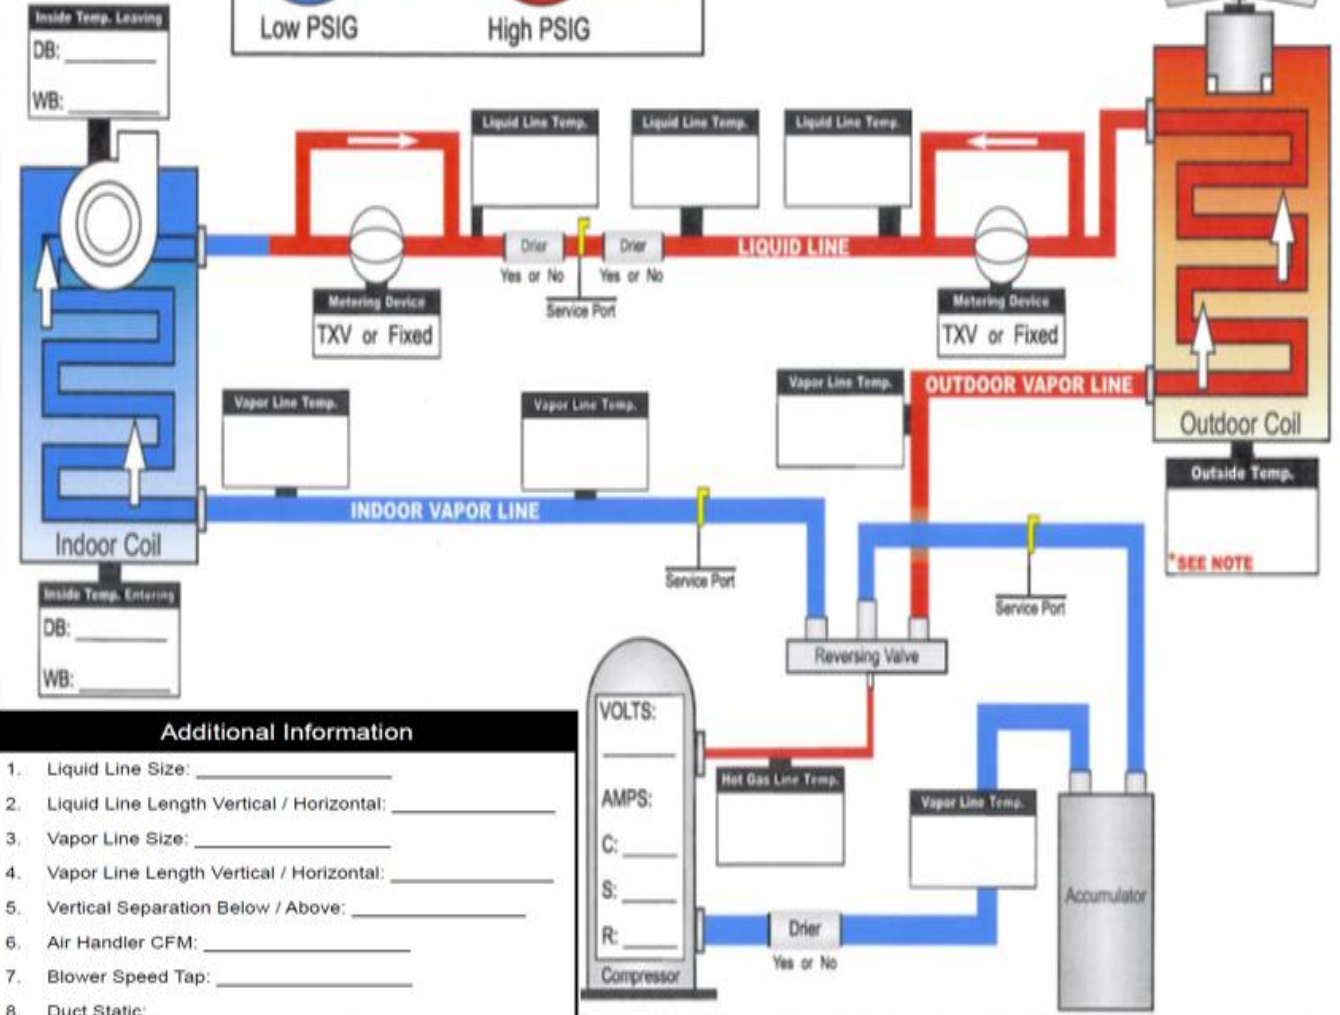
Low PSIG High PSIG

Inside Temp. Leaving
DB: ________
WB: ________

Liquid Line Temp.
Liquid Line Temp.
Liquid Line Temp.

Drier
Yes or No
Drier
Yes or No
Service Port

LIQUID LINE

Metering Device
TXV or Fixed

Metering Device
TXV or Fixed

Vapor Line Temp.
Vapor Line Temp.
Vapor Line Temp.

OUTDOOR VAPOR LINE

Outdoor Coil

Outside Temp.
*SEE NOTE

INDOOR VAPOR LINE

Indoor Coil

Service Port
Service Port

Inside Temp. Entering
DB: ________
WB: ________

Reversing Valve

Additional Information
1. Liquid Line Size: ________
2. Liquid Line Length Vertical / Horizontal: ________
3. Vapor Line Size: ________
4. Vapor Line Length Vertical / Horizontal: ________
5. Vertical Separation Below / Above: ________
6. Air Handler CFM: ________
7. Blower Speed Tap: ________
8. Duct Static: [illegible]

VOLTS:
________
AMPS:
C: ________
S: ________
R: ________
Compressor

Hot Gas Line Temp.

Vapor Line Temp.

Drier
Yes or No

Accumulator